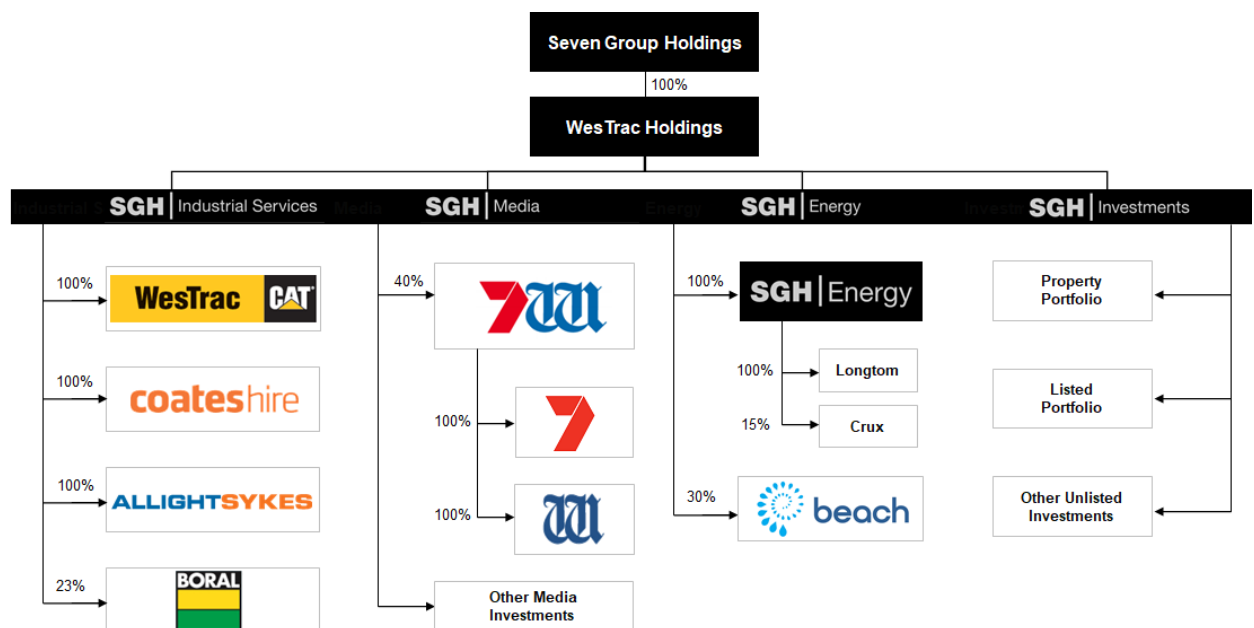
Seven Group Holdings

100%

WesTrac Holdings

Industrial S SGH | Industrial Services

Media SGH | Media

Energy SGH | Energy

Investm SGH | Investments

100%
WesTrac CAT

100%
coateshire

100%
ALLIGHTSYKES

23%
BORAL

40%

100%

100%

Other Media Investments

100%
SGH | Energy

100%
Longtom

15%
Crux

30%
beach

Property Portfolio

Listed Portfolio

Other Unlisted Investments